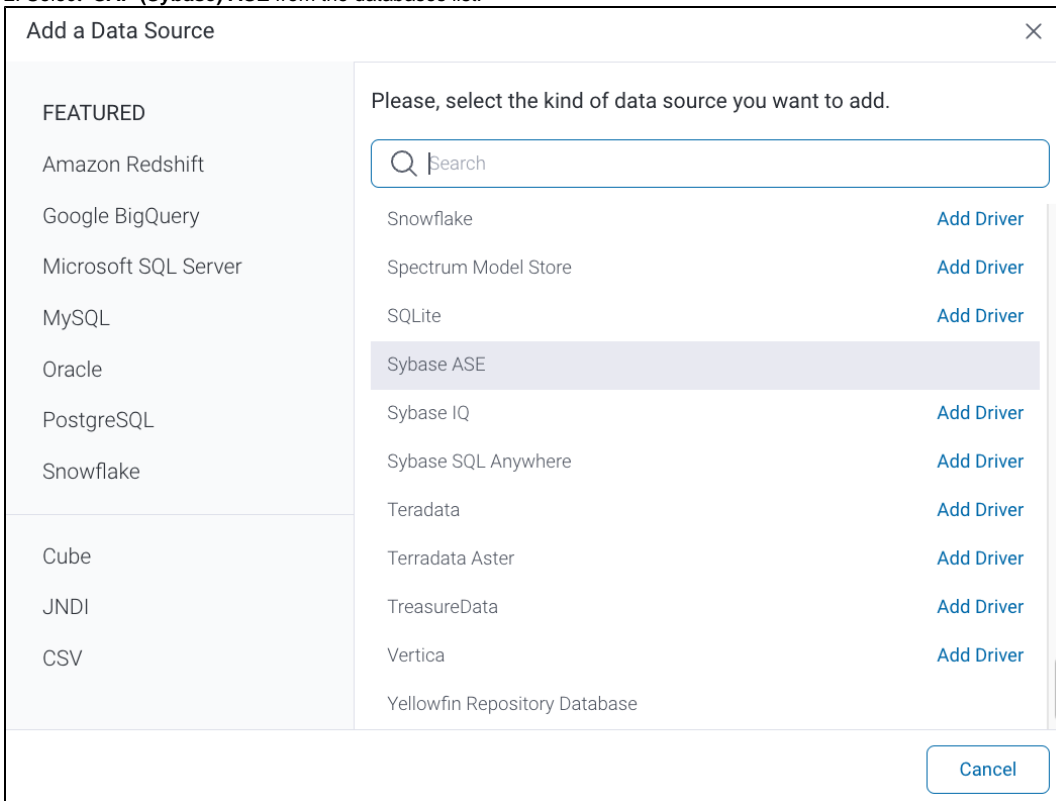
2. Select SAP (Sybase) ASE from the databases list.

Add a Data Source

×

FEATURED

Amazon Redshift

Google BigQuery

Microsoft SQL Server

MySQL

Oracle

PostgreSQL

Snowflake

Cube

JNDI

CSV

Please, select the kind of data source you want to add.

Search

| | |
|---|---|
| Snowflake | Add Driver |
| Spectrum Model Store | Add Driver |
| SQLite | Add Driver |
| Sybase ASE | |
| Sybase IQ | Add Driver |
| Sybase SQL Anywhere | Add Driver |
| Teradata | Add Driver |
| Terradata Aster | Add Driver |
| TreasureData | Add Driver |
| Vertica | Add Driver |
| Yellowfin Repository Database | |

Cancel